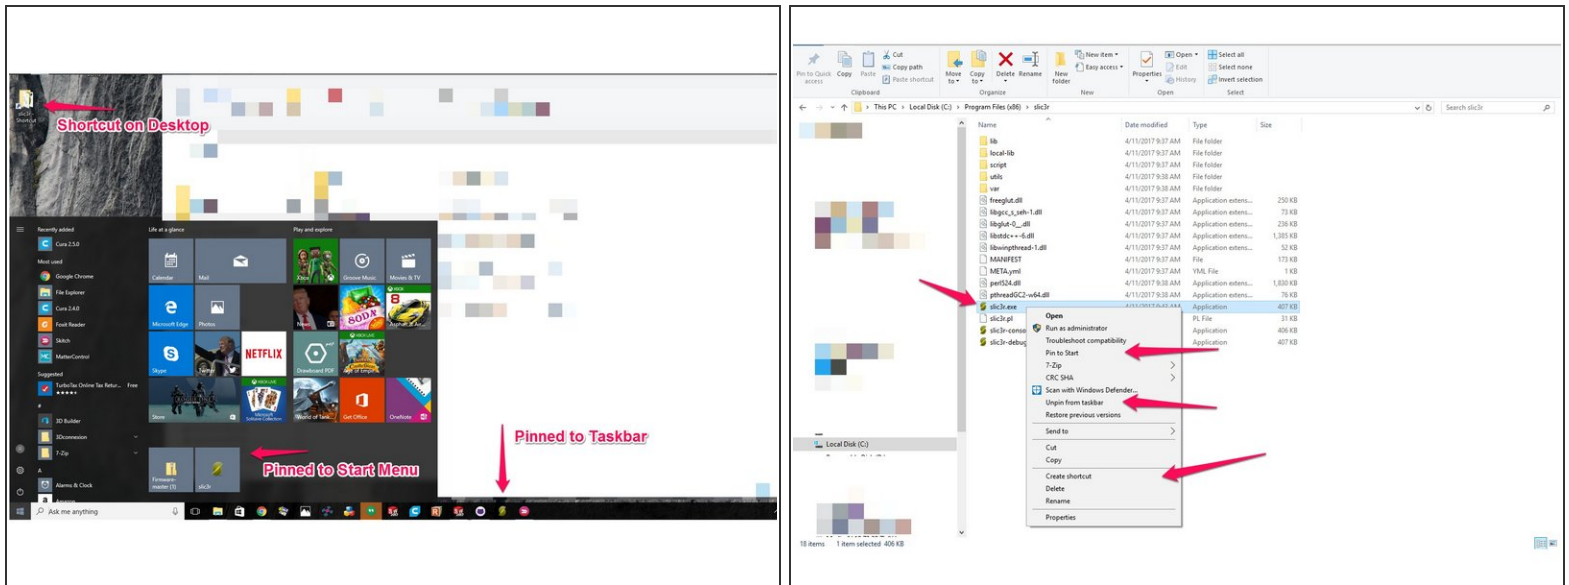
slic3r Shortcut

Shortcut on Desktop

Recently added
Cura 2.5.0
Most used
Google Chrome
File Explorer
Cura 2.4.0
Foxit Reader
Skitch
MatterControl
Suggested
TurboTax Online Tax Retur... Free
#
3D Builder
3DConnexion
7-Zip
A
Alarms & Clock

Life at a glance
Calendar
Mail
Microsoft Edge
Photos
Skype
Twitter
NETFLIX
Store
Firmware-master (1)
slic3r

Play and explore
Xbox
Groove Music
Movies & TV
News
SODA
Drawboard PDF
Get Office
OneNote

Pinned to Start Menu

Pinned to Taskbar

Ask me anything

Pin to Quick access | Copy | Paste | Cut | Copy path | Paste shortcut | Move to | Copy to | Delete | Rename | New folder | New item | Easy access | Properties | Open | Edit | History | Select all | Select none | Invert selection
Clipboard | Organize | New | Open | Select

This PC > Local Disk (C:) > Program Files (x86) > slic3r
Search slic3r

| Name | Date modified | Type | Size |
|---|---|---|---|
| lib | 4/11/2017 9:37 AM | File folder | |
| local-lib | 4/11/2017 9:37 AM | File folder | |
| script | 4/11/2017 9:37 AM | File folder | |
| utils | 4/11/2017 9:38 AM | File folder | |
| var | 4/11/2017 9:38 AM | File folder | |
| freeglut.dll | 4/11/2017 9:37 AM | Application extens... | 250 KB |
| libgcc_s_seh-1.dll | 4/11/2017 9:37 AM | Application extens... | 73 KB |
| libglut-0__.dll | 4/11/2017 9:37 AM | Application extens... | 236 KB |
| libstdc++-6.dll | 4/11/2017 9:37 AM | Application extens... | 1,385 KB |
| libwinpthread-1.dll | 4/11/2017 9:37 AM | Application extens... | 52 KB |
| MANIFEST | 4/11/2017 9:37 AM | File | 173 KB |
| META.yml | 4/11/2017 9:37 AM | YML File | 1 KB |
| perl524.dll | 4/11/2017 9:38 AM | Application extens... | 1,830 KB |
| pthreadGC2-w64.dll | 4/11/2017 9:38 AM | Application extens... | 76 KB |
| slic3r.exe | | Application | 407 KB |
| slic3r.pl | | PL File | 31 KB |
| slic3r-console | | Application | 406 KB |
| slic3r-debug | | Application | 407 KB |

Open
Run as administrator
Troubleshoot compatibility
Pin to Start
7-Zip
CRC SHA
Scan with Windows Defender...
Unpin from taskbar
Restore previous versions
Send to
Cut
Copy
Create shortcut
Delete
Rename
Properties

Local Disk (C:)

18 items 1 item selected 406 KB